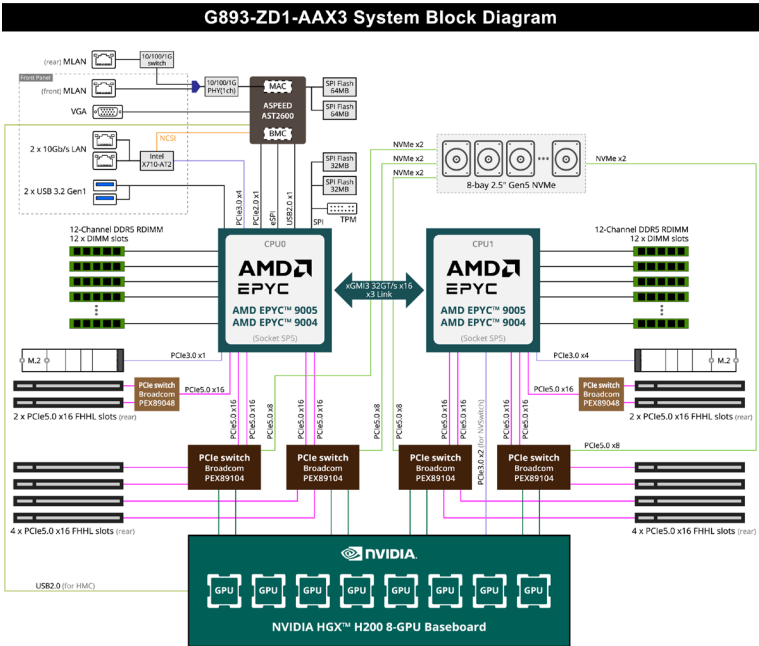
G893-ZD1-AAX3 System Block Diagram

(rear) MLAN
10/100/1G switch
Front Panel
(front) MLAN
10/100/1G PHY(1ch)
VGA
MAC
ASPEED AST2600
BMC
SPI Flash 64MB
SPI Flash 64MB
NCSI
2 x 10Gb/s LAN
Intel X710-AT2
2 x USB 3.2 Gen1
PCIe3.0 x4
PCIe2.0 x1
eSPI
USB2.0 x1
SPI Flash 32MB
SPI Flash 32MB
SPI
TPM
NVMe x2
NVMe x2
NVMe x2
8-bay 2.5" Gen5 NVMe
NVMe x2

12-Channel DDR5 RDIMM
12 x DIMM slots
CPU0
AMD EPYC
AMD EPYC™ 9005
AMD EPYC™ 9004
(Socket SP5)
xGMI3 32GT/s x16
x3 Link
CPU1
AMD EPYC
AMD EPYC™ 9005
AMD EPYC™ 9004
(Socket SP5)
12-Channel DDR5 RDIMM
12 x DIMM slots

M.2
PCIe3.0 x1
PCIe3.0 x4
M.2
PCIe switch Broadcom PEX89048
PCIe5.0 x16
PCIe5.0 x16
PCIe switch Broadcom PEX89048
2 x PCIe5.0 x16 FHHL slots (rear)
2 x PCIe5.0 x16 FHHL slots (rear)
PCIe5.0 x16
PCIe5.0 x16
PCIe5.0 x8
PCIe5.0 x16
PCIe5.0 x16
PCIe5.0 x8
PCIe5.0 x8
PCIe5.0 x16
PCIe5.0 x16
PCIe3.0 x2 (for NVSwitch)
PCIe5.0 x16
PCIe5.0 x16
PCIe5.0 x8
PCIe switch Broadcom PEX89104
PCIe switch Broadcom PEX89104
PCIe switch Broadcom PEX89104
PCIe switch Broadcom PEX89104
4 x PCIe5.0 x16 FHHL slots (rear)
4 x PCIe5.0 x16 FHHL slots (rear)

NVIDIA
GPU GPU GPU GPU GPU GPU GPU GPU
USB2.0 (for HMC)
NVIDIA HGX™ H200 8-GPU Baseboard